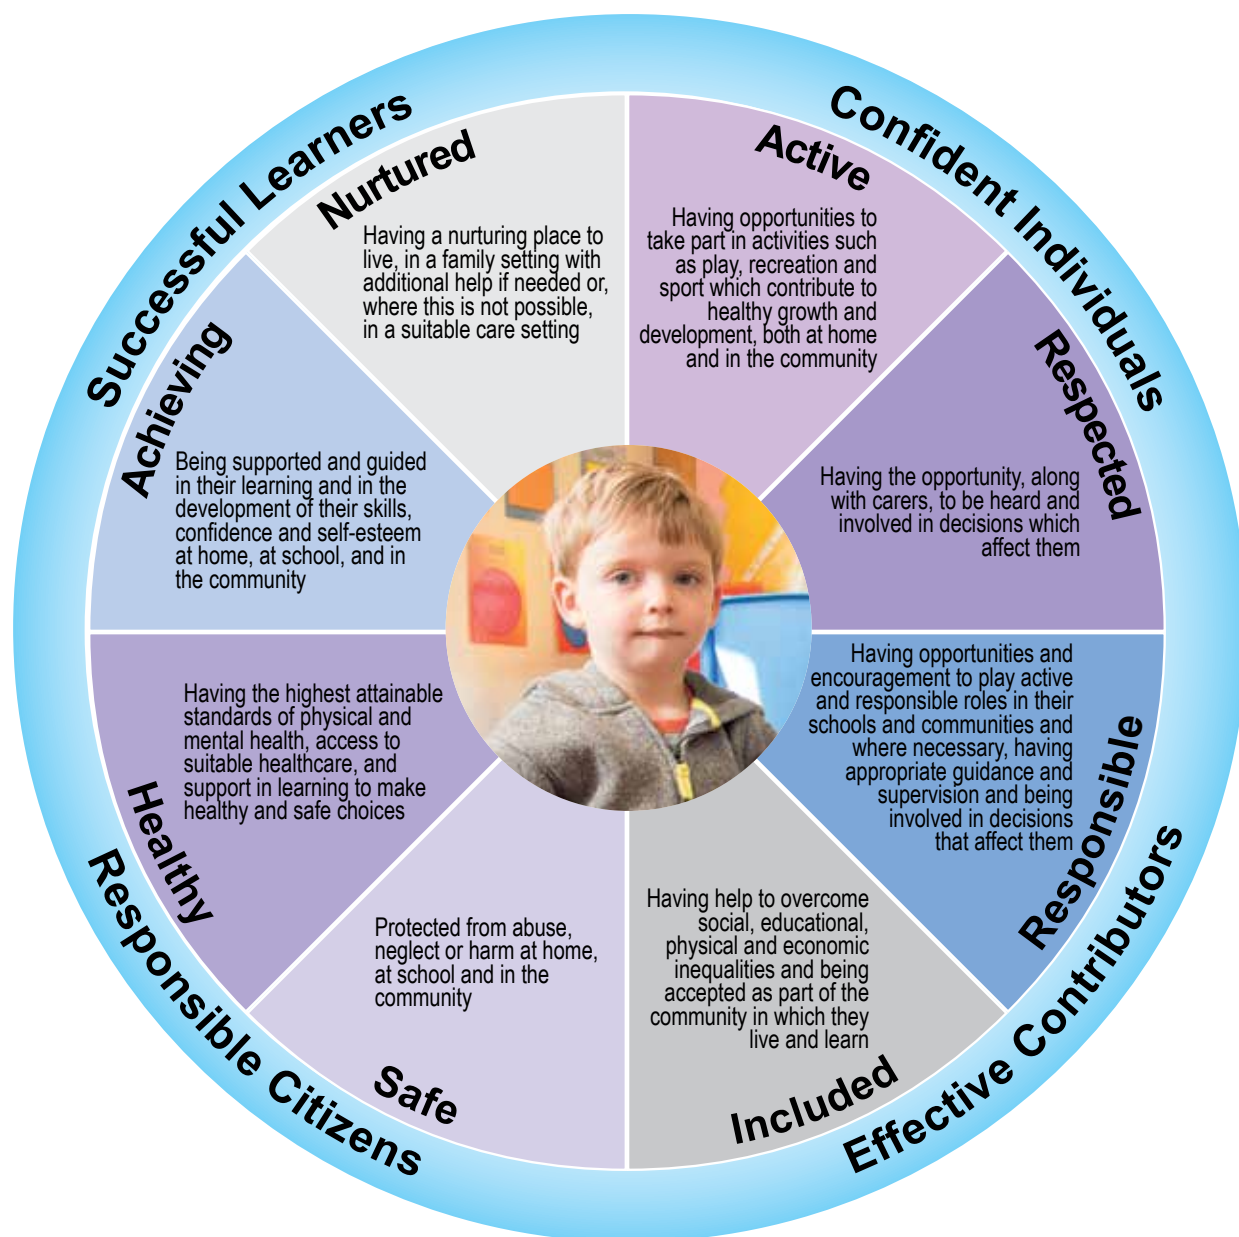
Successful Learners

Confident Individuals

Nurtured

Having a nurturing place to live, in a family setting with additional help if needed or, where this is not possible, in a suitable care setting

Active

Having opportunities to take part in activities such as play, recreation and sport which contribute to healthy growth and development, both at home and in the community

Achieving

Being supported and guided in their learning and in the development of their skills, confidence and self-esteem at home, at school, and in the community

Respected

Having the opportunity, along with carers, to be heard and involved in decisions which affect them

Having the highest attainable standards of physical and mental health, access to suitable healthcare, and support in learning to make healthy and safe choices

Healthy

Having opportunities and encouragement to play active and responsible roles in their schools and communities and where necessary, having appropriate guidance and supervision and being involved in decisions that affect them

Responsible

Protected from abuse, neglect or harm at home, at school and in the community

Safe

Having help to overcome social, educational, physical and economic inequalities and being accepted as part of the community in which they live and learn

Included

Responsible Citizens

Effective Contributors